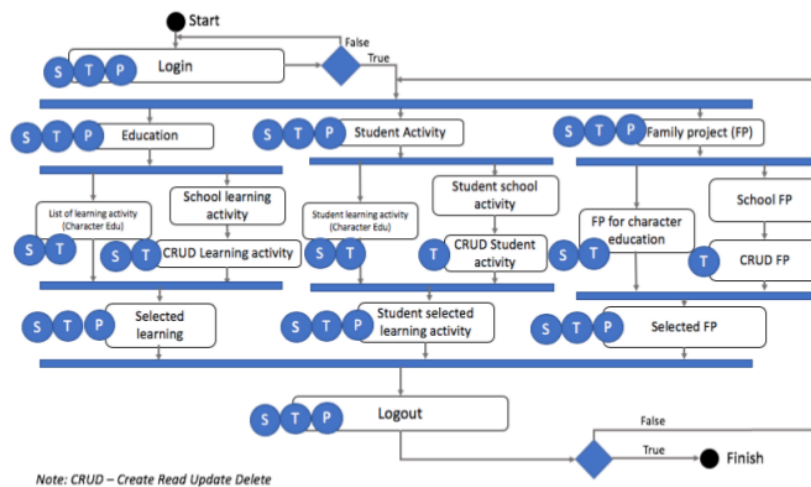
Start

False

True

S T P Login

S T P Education

S T P Student Activity

S T P Family project (FP)

List of learning activity (Character Edu)

School learning activity

S T

S T CRUD Learning activity

Student learning activity (Character Edu)

Student school activity

S T

T CRUD Student activity

FP for character education

S T

School FP

T CRUD FP

S T P Selected learning

S T P Student selected learning activity

S T P Selected FP

S T P Logout

False

True

Finish

Note: CRUD – Create Read Update Delete